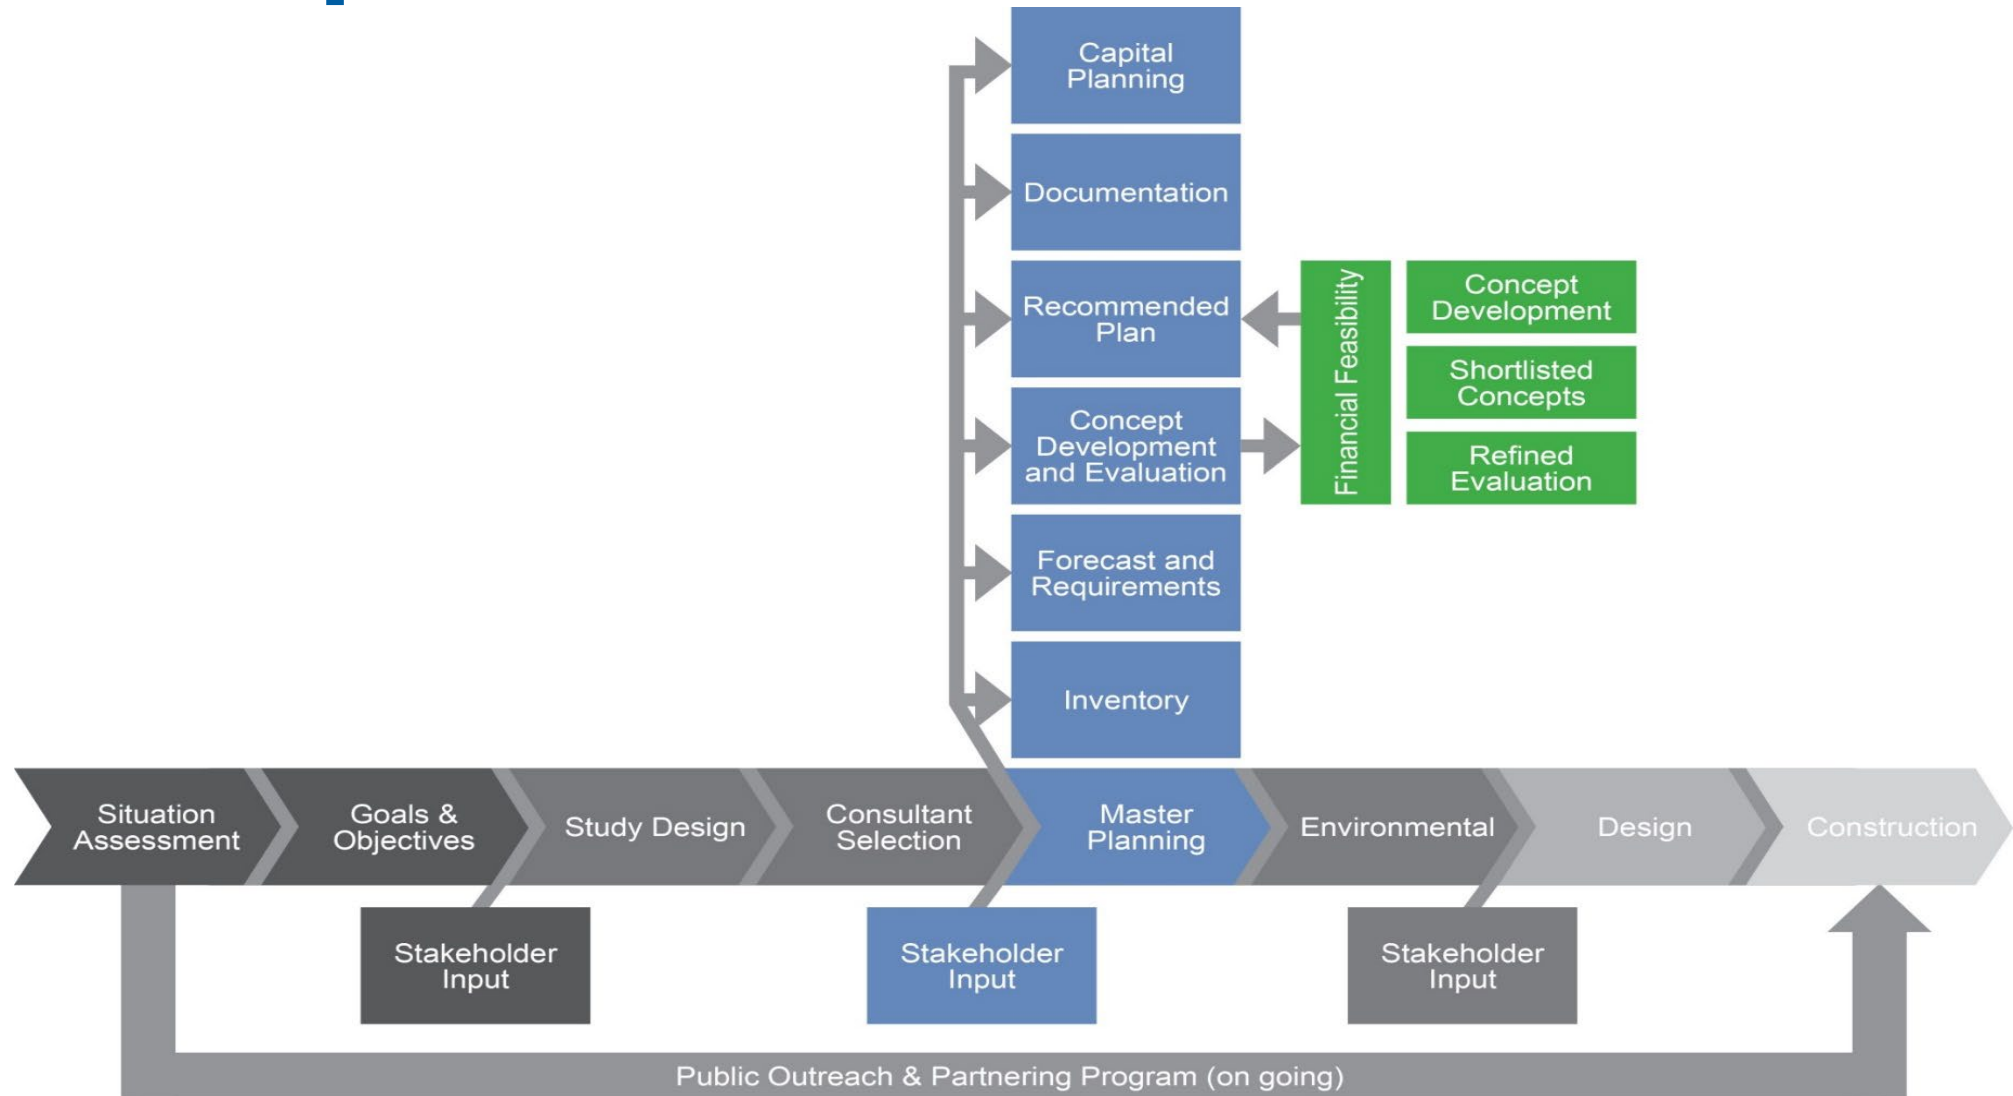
Capital Planning

Documentation

Recommended Plan

Concept Development and Evaluation

Forecast and Requirements

Inventory

Financial Feasibility

Concept Development

Shortlisted Concepts

Refined Evaluation

Situation Assessment

Goals & Objectives

Study Design

Consultant Selection

Master Planning

Environmental

Design

Construction

Stakeholder Input

Stakeholder Input

Stakeholder Input

Public Outreach & Partnering Program (on going)